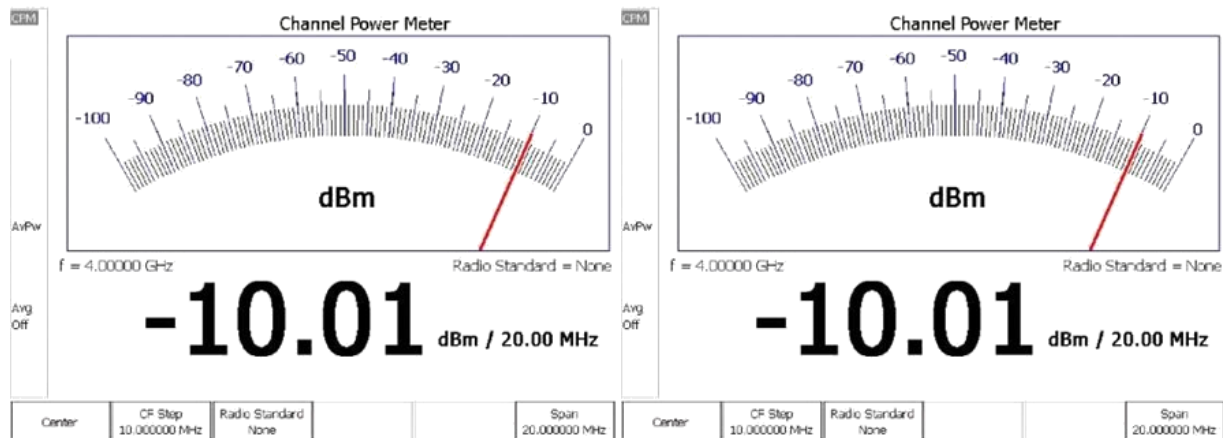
CPM

Channel Power Meter

-100 -90 -80 -70 -60 -50 -40 -30 -20 -10 0

dBm

AvPw

f = 4.00000 GHz

Radio Standard = None

Avg Off

-10.01 dBm / 20.00 MHz

Center

CF Step 10.000000 MHz

Radio Standard None

Span 20.000000 MHz

CPM

Channel Power Meter

-100 -90 -80 -70 -60 -50 -40 -30 -20 -10 0

dBm

AvPw

f = 4.00000 GHz

Radio Standard = None

Avg Off

-10.01 dBm / 20.00 MHz

Center

CF Step 10.000000 MHz

Radio Standard None

Span 20.000000 MHz